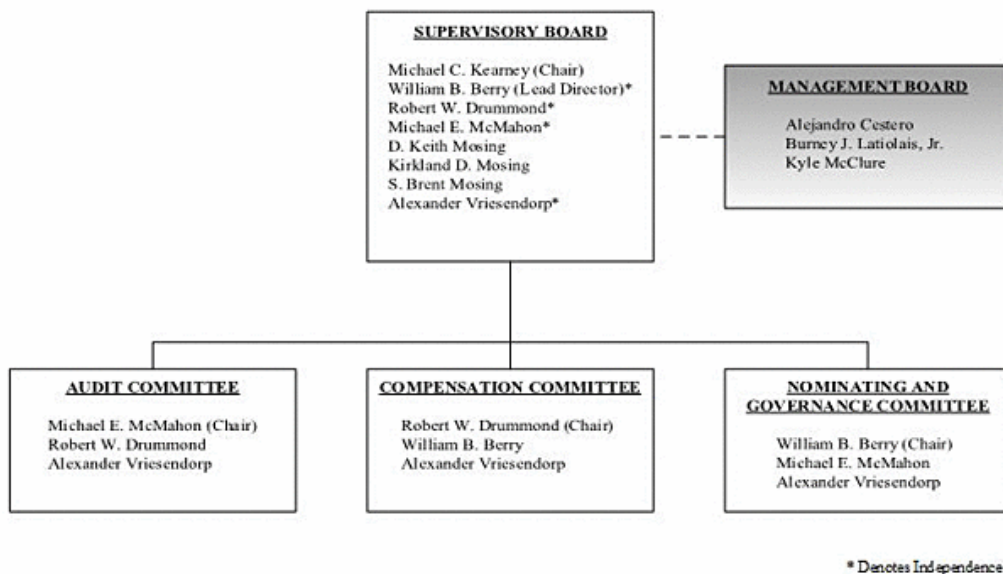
SUPERVISORY BOARD

Michael C. Kearney (Chair)
William B. Berry (Lead Director)*
Robert W. Drummond*
Michael E. McMahon*
D. Keith Mosing
Kirkland D. Mosing
S. Brent Mosing
Alexander Vriesendorp*

MANAGEMENT BOARD

Alejandro Cestero
Burney J. Latiolais, Jr.
Kyle McClure

AUDIT COMMITTEE

Michael E. McMahon (Chair)
Robert W. Drummond
Alexander Vriesendorp

COMPENSATION COMMITTEE

Robert W. Drummond (Chair)
William B. Berry
Alexander Vriesendorp

NOMINATING AND GOVERNANCE COMMITTEE

William B. Berry (Chair)
Michael E. McMahon
Alexander Vriesendorp

* Denotes Independence